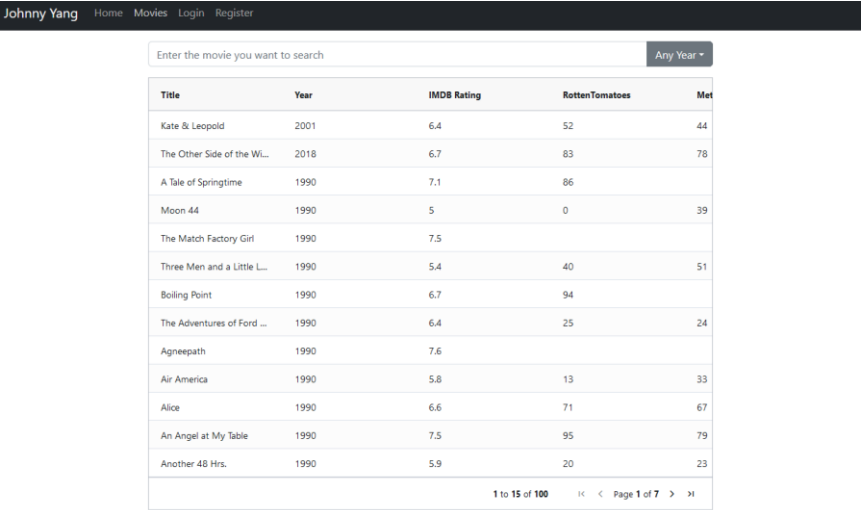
Johnny Yang Home Movies Login Register

Enter the movie you want to search

Any Year ▾

| Title | Year | IMDB Rating | RottenTomatoes | Met |
|---|---|---|---|---|
| Kate & Leopold | 2001 | 6.4 | 52 | 44 |
| The Other Side of the Wi... | 2018 | 6.7 | 83 | 78 |
| A Tale of Springtime | 1990 | 7.1 | 86 | |
| Moon 44 | 1990 | 5 | 0 | 39 |
| The Match Factory Girl | 1990 | 7.5 | | |
| Three Men and a Little L... | 1990 | 5.4 | 40 | 51 |
| Boiling Point | 1990 | 6.7 | 94 | |
| The Adventures of Ford ... | 1990 | 6.4 | 25 | 24 |
| Agneepath | 1990 | 7.6 | | |
| Air America | 1990 | 5.8 | 13 | 33 |
| Alice | 1990 | 6.6 | 71 | 67 |
| An Angel at My Table | 1990 | 7.5 | 95 | 79 |
| Another 48 Hrs. | 1990 | 5.9 | 20 | 23 |

1 to 15 of 100 |< < Page 1 of 7 > >|